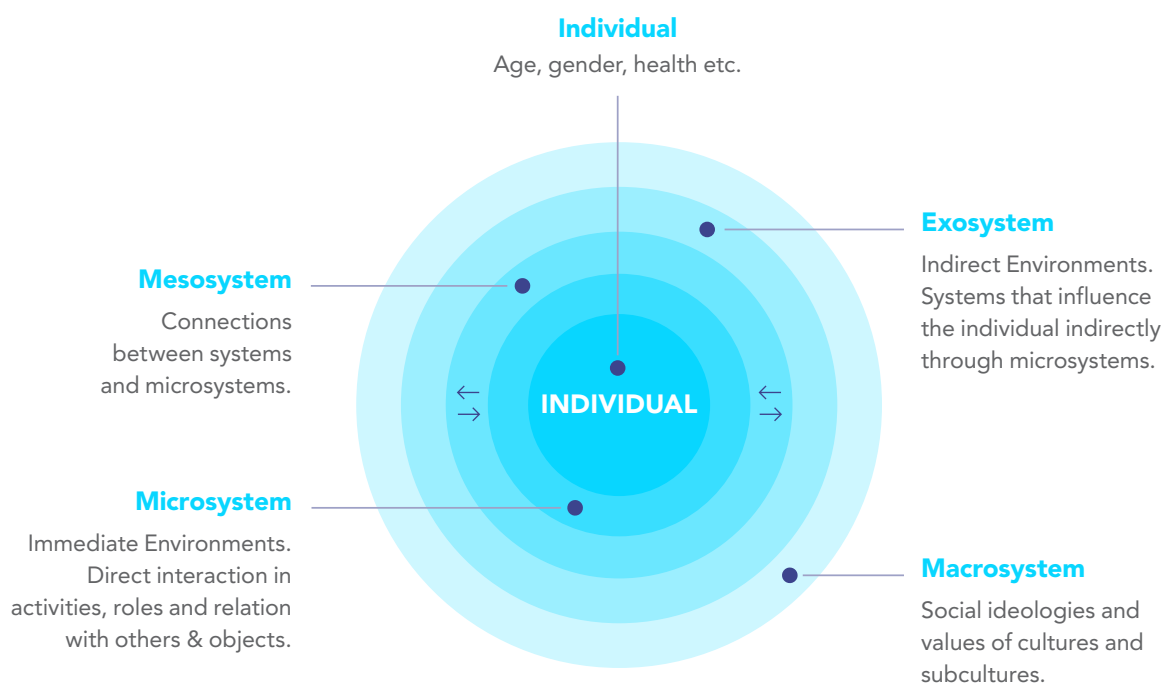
Individual
Age, gender, health etc.

Mesosystem
Connections between systems and microsystems.

Exosystem
Indirect Environments. Systems that influence the individual indirectly through microsystems.

INDIVIDUAL

Microsystem
Immediate Environments. Direct interaction in activities, roles and relation with others & objects.

Macrosystem
Social ideologies and values of cultures and subcultures.